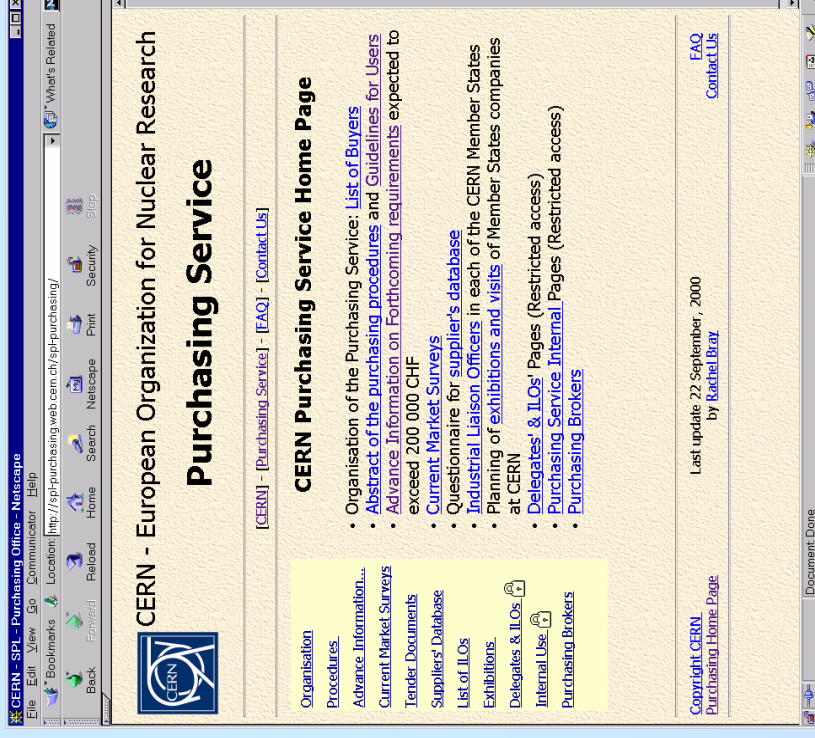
CERN - SPL - Purchasing Office - Netscape

File Edit View Go Communicator Help

Bookmarks Location: http://spl-purchasing.web.cern.ch/spl-purchasing/ What's Related

Back Forward Reload Home Search Netscape Print Security Stop

CERN - European Organization for Nuclear Research

Purchasing Service

[CERN] - [Purchasing Service] - [FAQ] - [Contact Us]

CERN Purchasing Service Home Page

• Organisation of the Purchasing Service: List of Buyers
• Abstract of the purchasing procedures and Guidelines for Users
• Advance Information on Forthcoming requirements expected to exceed 200 000 CHF
• Current Market Surveys
• Questionnaire for supplier's database
• Industrial Liaison Officers in each of the CERN Member States
• Planning of exhibitions and visits of Member States companies at CERN
• Delegates' & ILOs' Pages (Restricted access)
• Purchasing Service Internal Pages (Restricted access)
• Purchasing Brokers

Organisation
Procedures
Advance Information...
Current Market Surveys
Tender Documents
Suppliers' Database
List of ILOs
Exhibitions
Delegates & ILOs
Internal Use
Purchasing Brokers

Copyright CERN
Purchasing Home Page

Last update 22 September, 2000
by Rachel Bray

FAQ
Contact Us

Document: Done